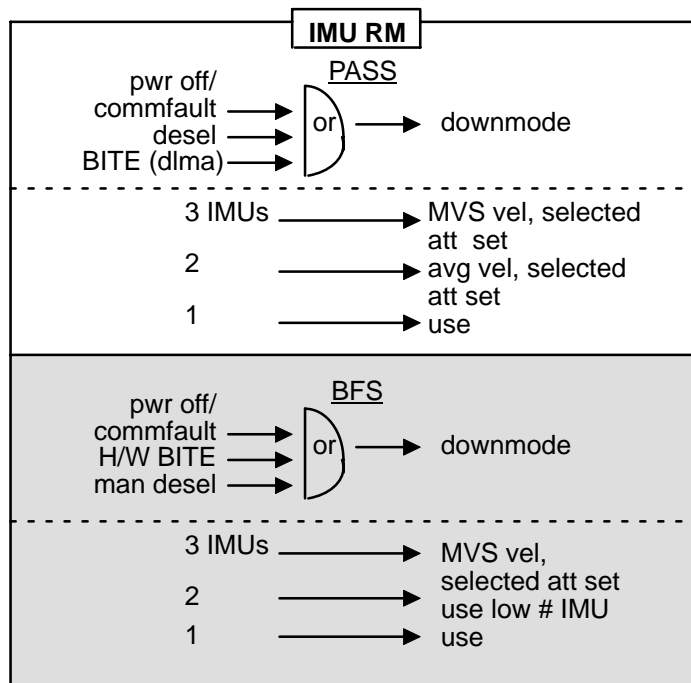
IMU RM

PASS

pwr off/ commfault
desel
BITE (dlma)

or

downmode

3 IMUs → MVS vel, selected att set
2 → avg vel, selected att set
1 → use

BFS

pwr off/ commfault
H/W BITE
man desel

or

downmode

3 IMUs → MVS vel, selected att set
2 → use low # IMU
1 → use